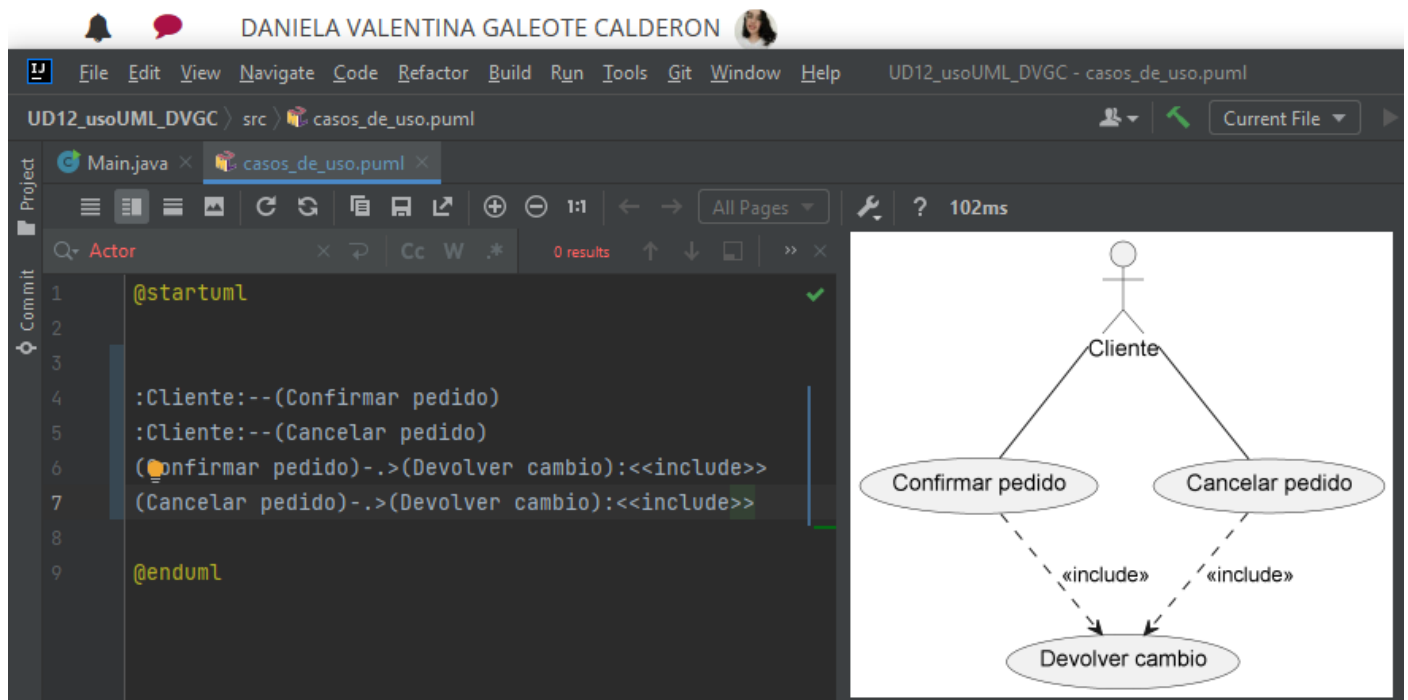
DANIELA VALENTINA GALEOTE CALDERON

File Edit View Navigate Code Refactor Build Run Tools Git Window Help UD12_usoUML_DVGC - casos_de_uso.puml

UD12_usoUML_DVGC 〉 src 〉 casos_de_uso.puml

Current File

Project

Commit

Main.java × casos_de_uso.puml ×

1:1 All Pages ? 102ms

Actor × Cc W .* 0 results

1 @startuml
2
3
4 :Cliente:--(Confirmar pedido)
5 :Cliente:--(Cancelar pedido)
6 (Confirmar pedido)-.>(Devolver cambio):<<include>>
7 (Cancelar pedido)-.>(Devolver cambio):<<include>>
8
9 @enduml

Cliente

Confirmar pedido

Cancelar pedido

«include»

«include»

Devolver cambio